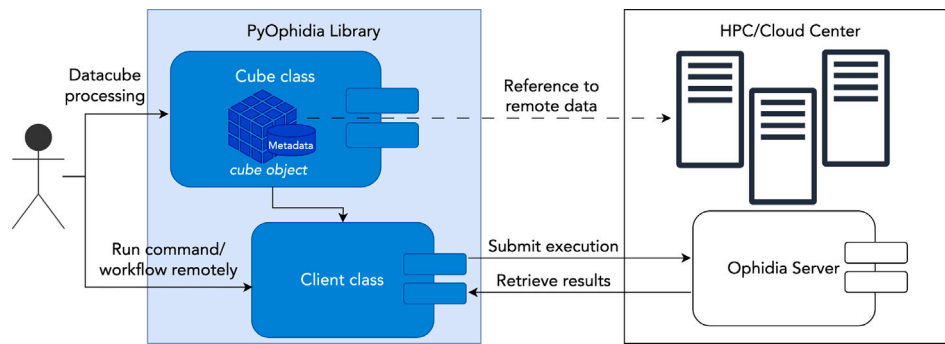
PyOphidia Library

HPC/Cloud Center

Datacube processing

Cube class

Metadata

cube object

Reference to remote data

Run command/ workflow remotely

Client class

Submit execution

Retrieve results

Ophidia Server